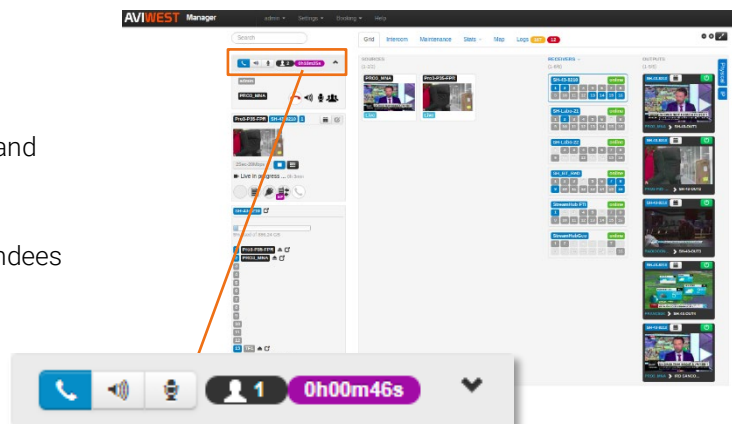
and

ndees

AVIWEST Manager admin Settings Booking Help

Search

Grid Intercom Maintenance Stats Map Logs

SOURCES

RECEIVERS

OUTPUTS

PRO3_MNA

Pro3-P3S-FPR

SH-LiDo-CL

online

SH_EF_RMR

StreamHub-FTI

StreamHubGo

Live in progress ...

1 0h00m46s